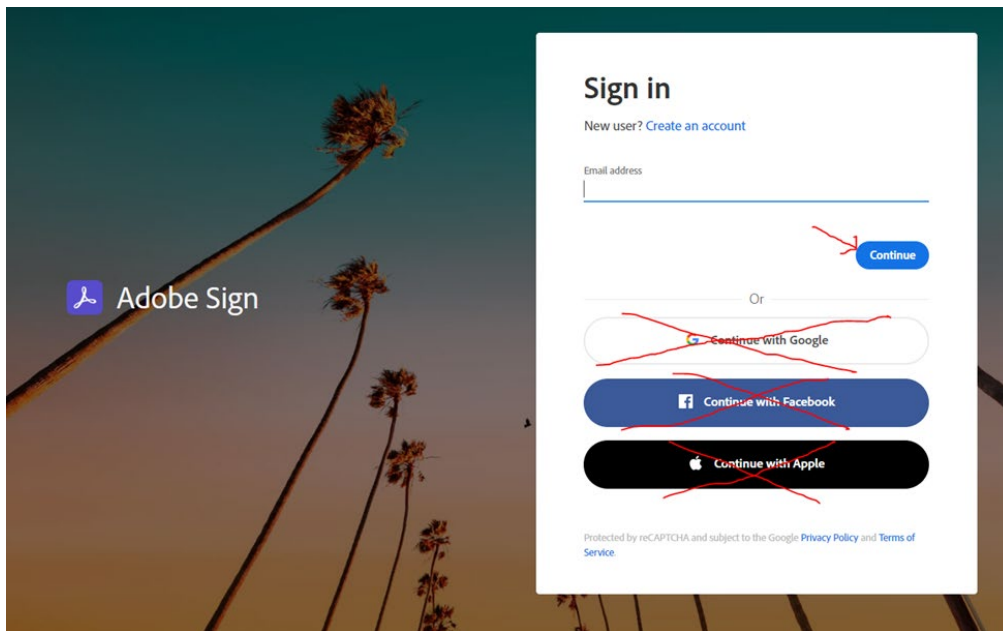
Adobe Sign

Sign in

New user? Create an account

Email address

Continue

Or

Continue with Google

Continue with Facebook

Continue with Apple

Protected by reCAPTCHA and subject to the Google Privacy Policy and Terms of Service.